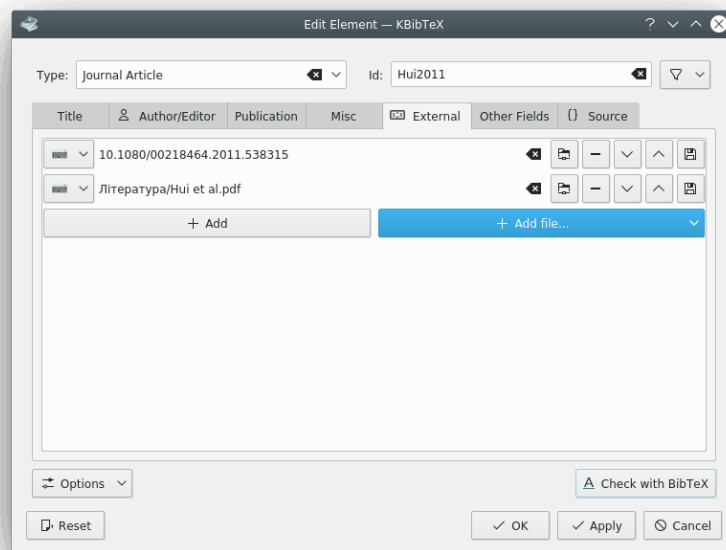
Edit Element — KBibTeX

Type: Journal Article

Id: Hui2011

Title | Author/Editor | Publication | Misc | External | Other Fields | Source

10.1080/00218464.2011.538315

Література/Hui et al.pdf

+ Add

+ Add file...

Options

Check with BibTeX

Reset

OK

Apply

Cancel